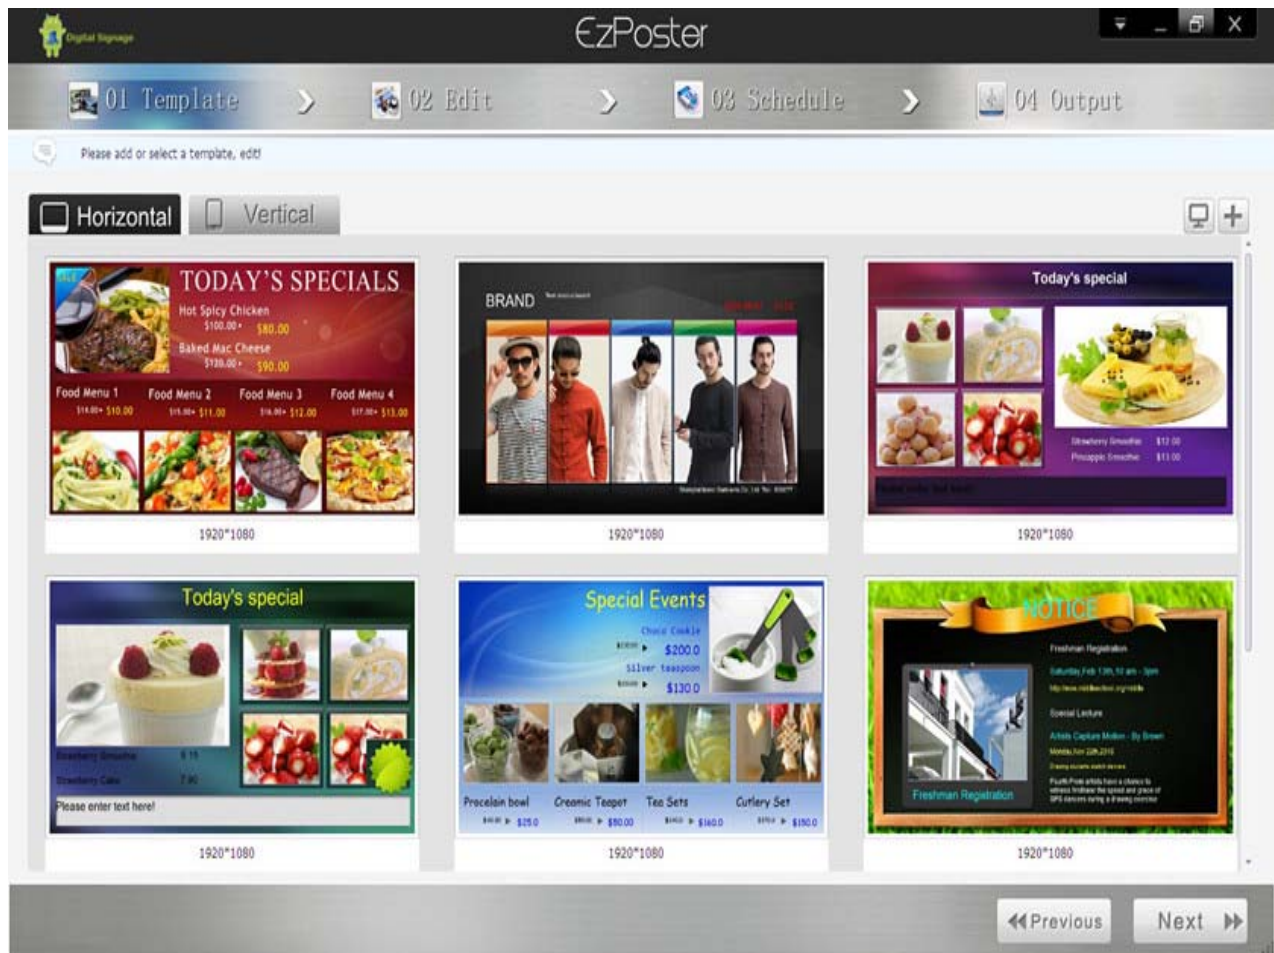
Digital Signage

EzPoster

01 Template 02 Edit 03 Schedule 04 Output

Please add or select a template, edit!

Horizontal Vertical

TODAY'S SPECIALS
Hot Spicy Chicken
$100.00 $80.00
Baked Mac Cheese
$120.00 $90.00
Food Menu 1 $14.00 $10.00
Food Menu 2 $15.00 $11.00
Food Menu 3 $16.00 $12.00
Food Menu 4 $17.00 $13.00

1920*1080

BRAND

1920*1080

Today's special
Strawberry Smoothie $12.00
Pineapple Smoothie $11.00

1920*1080

Today's special
Strawberry Smoothie $15
Strawberry Cake 7.90
Please enter text here!

1920*1080

Special Events
Choco Cookie
$200.0
Silver teaspoon
$130.0
Procelain bowl $25.0
Creamic Teapot $80.00
Tea Sets $160.0
Cutlery Set $180.0

1920*1080

NOTICE
Freshman Registration
Saturday,Feb 13th,10 am - 3pm
Special Lecture
Artists Capture Motion - By Brown
Monday,Nov 22th,2016
Freshman Registration

1920*1080

Previous Next